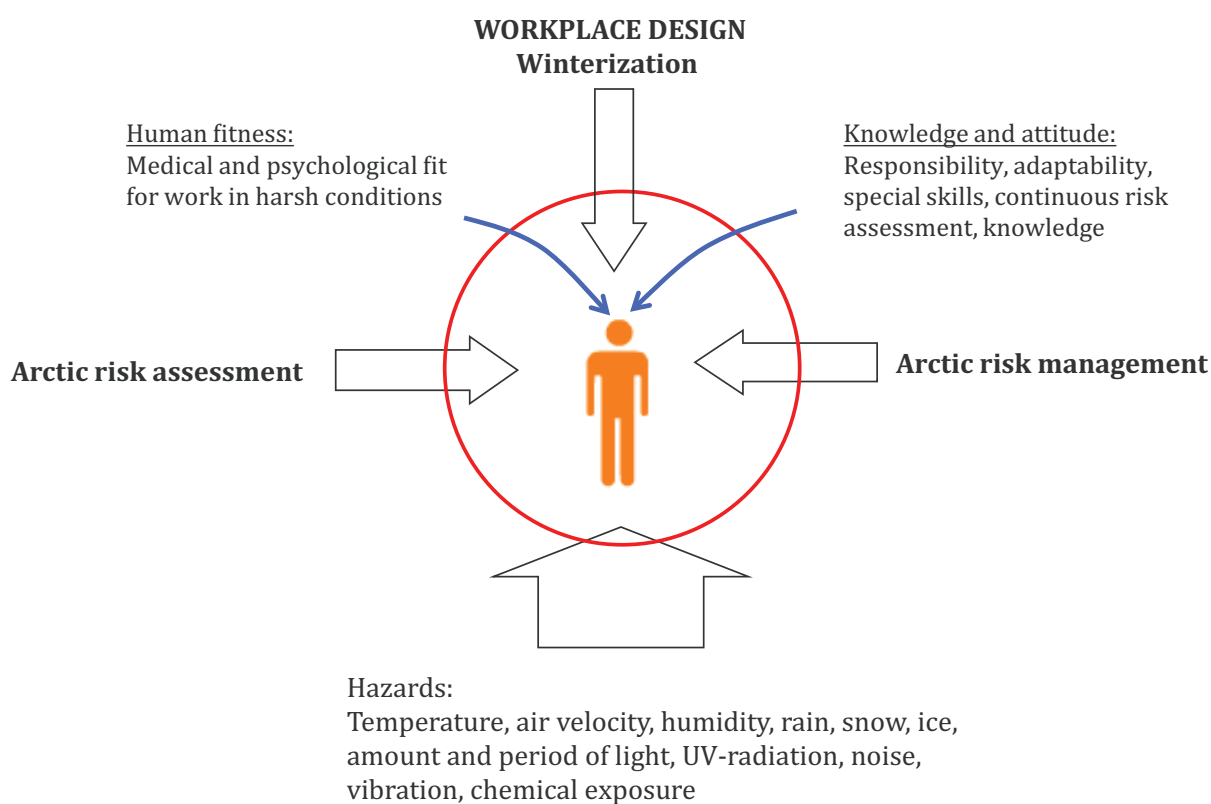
WORKPLACE DESIGN
Winterization

Human fitness:
Medical and psychological fit for work in harsh conditions

Knowledge and attitude:
Responsibility, adaptability, special skills, continuous risk assessment, knowledge

Arctic risk assessment

Arctic risk management

Hazards:
Temperature, air velocity, humidity, rain, snow, ice, amount and period of light, UV-radiation, noise, vibration, chemical exposure